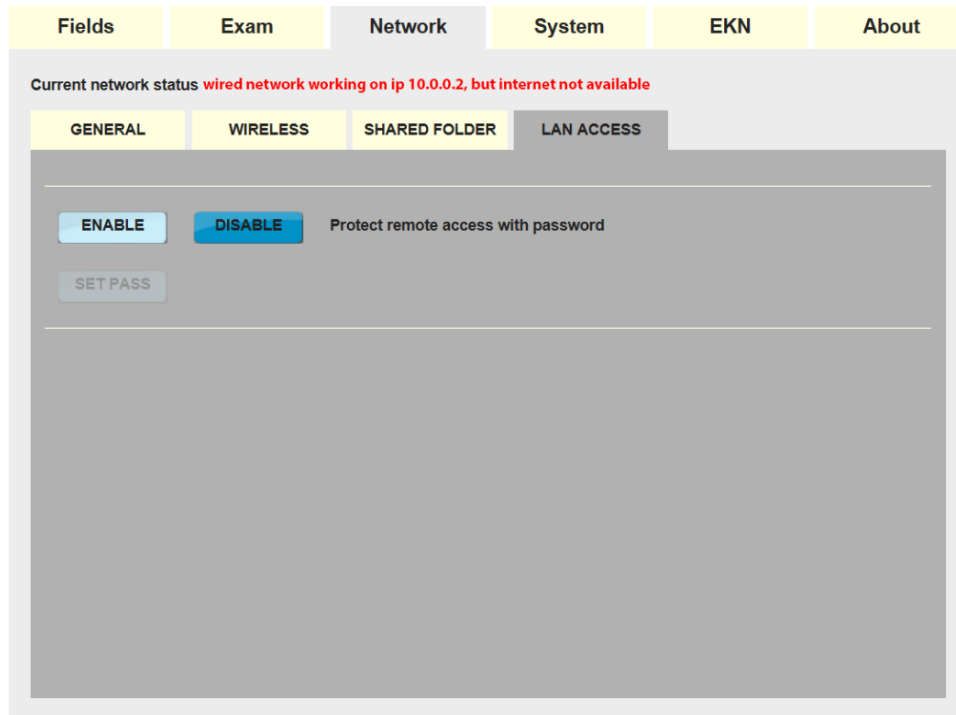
Fields Exam Network System EKN About

Current network status wired network working on ip 10.0.0.2, but internet not available

GENERAL WIRELESS SHARED FOLDER LAN ACCESS

ENABLE DISABLE Protect remote access with password

SET PASS